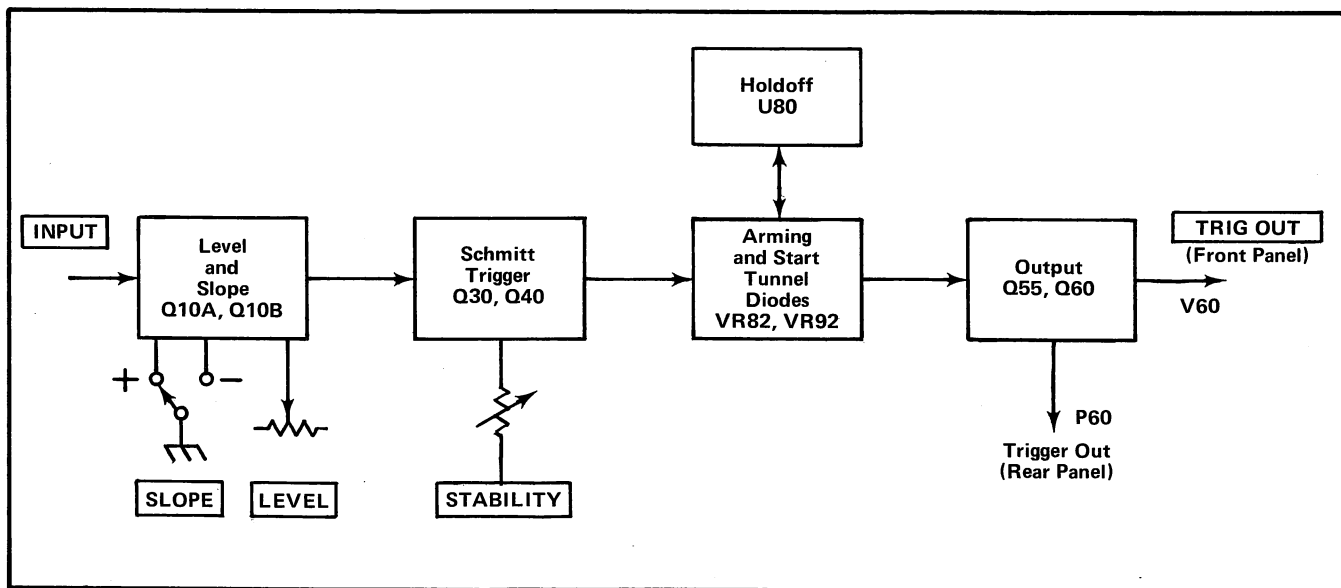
Holdoff
U80

INPUT

Level and Slope
Q10A, Q10B

+ −

SLOPE

LEVEL

Schmitt Trigger
Q30, Q40

STABILITY

Arming and Start Tunnel Diodes
VR82, VR92

Output
Q55, Q60

TRIG OUT
(Front Panel)

V60

P60

Trigger Out
(Rear Panel)